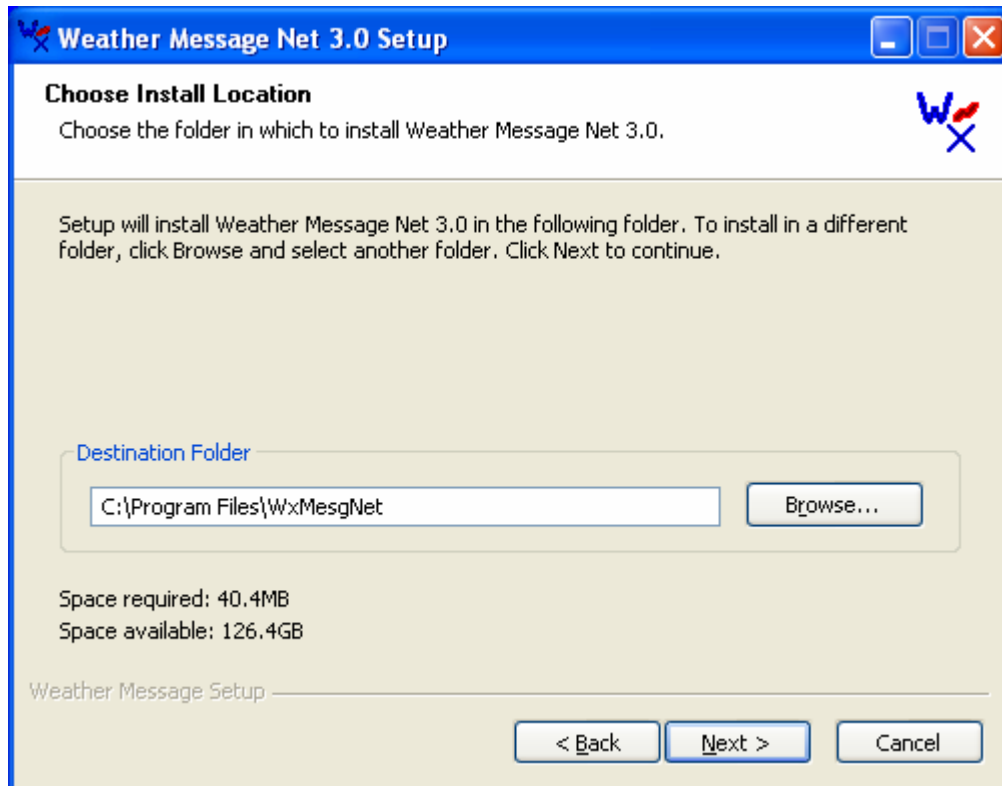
Weather Message Net 3.0 Setup

Choose Install Location
Choose the folder in which to install Weather Message Net 3.0.

Setup will install Weather Message Net 3.0 in the following folder. To install in a different folder, click Browse and select another folder. Click Next to continue.

Destination Folder
C:\Program Files\WxMesgNet
Browse...

Space required: 40.4MB
Space available: 126.4GB

Weather Message Setup

< Back
Next >
Cancel